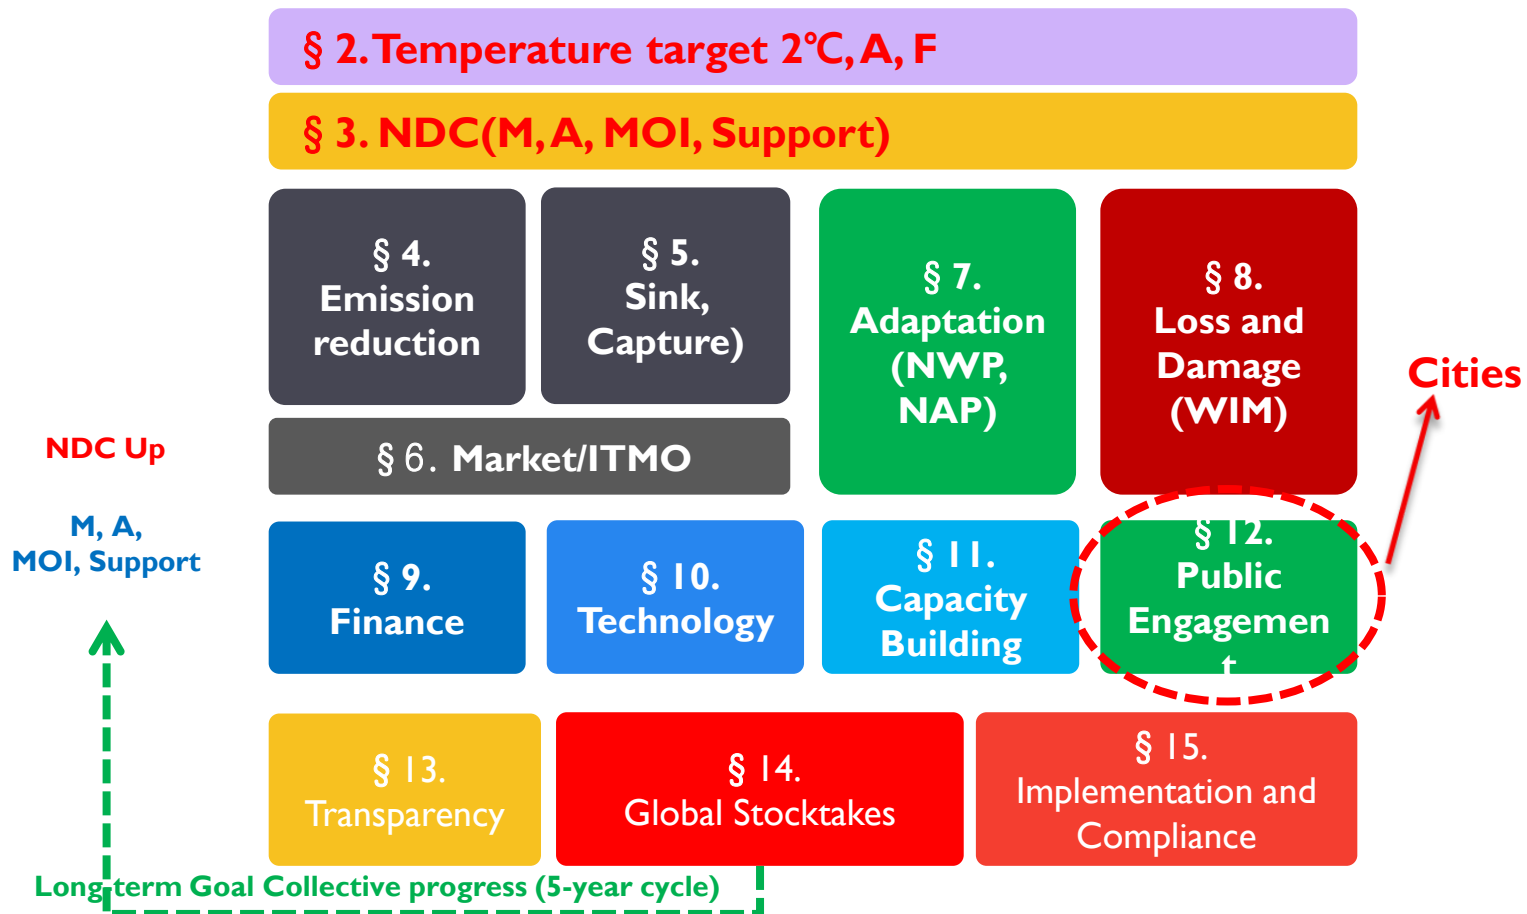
§ 2. Temperature target 2℃, A, F

§ 3. NDC(M, A, MOI, Support)

§ 4. Emission reduction

§ 5. Sink, Capture)

§ 7. Adaptation (NWP, NAP)

§ 8. Loss and Damage (WIM)

Cities

NDC Up

§ 6. Market/ITMO

M, A, MOI, Support

§ 9. Finance

§ 10. Technology

§ 11. Capacity Building

§ 12. Public Engagemen t

§ 13. Transparency

§ 14. Global Stocktakes

§ 15. Implementation and Compliance

Long term Goal Collective progress (5-year cycle)